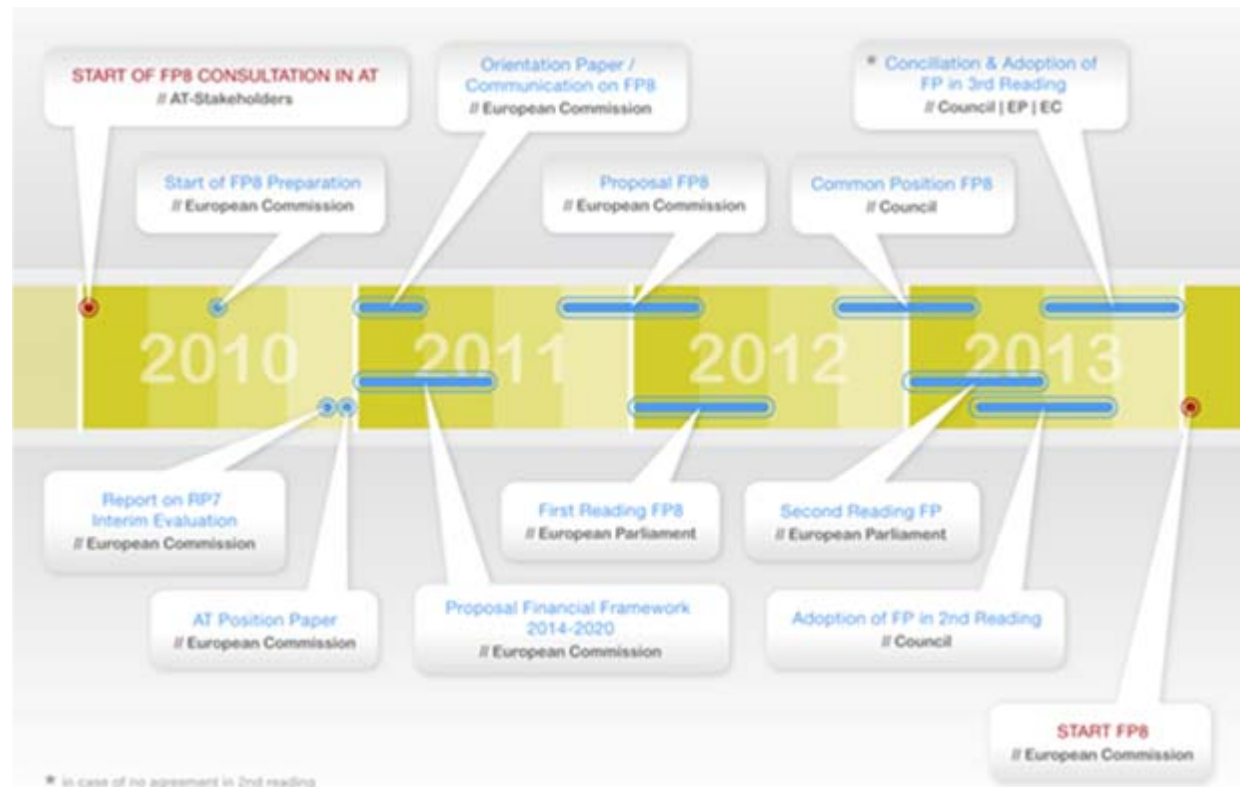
START OF FP8 CONSULTATION IN AT
// AT-Stakeholders

Start of FP8 Preparation
// European Commission

Orientation Paper / Communication on FP8
// European Commission

Proposal FP8
// European Commission

Common Position FP8
// Council

* Conciliation & Adoption of FP in 3rd Reading
// Council | EP | EC

2010

2011

2012

2013

Report on RP7 Interim Evaluation
// European Commission

AT Position Paper
// European Commission

Proposal Financial Framework 2014-2020
// European Commission

First Reading FP8
// European Parliament

Second Reading FP
// European Parliament

Adoption of FP in 2nd Reading
// Council

START FP8
// European Commission

* in case of no agreement in 2nd reading